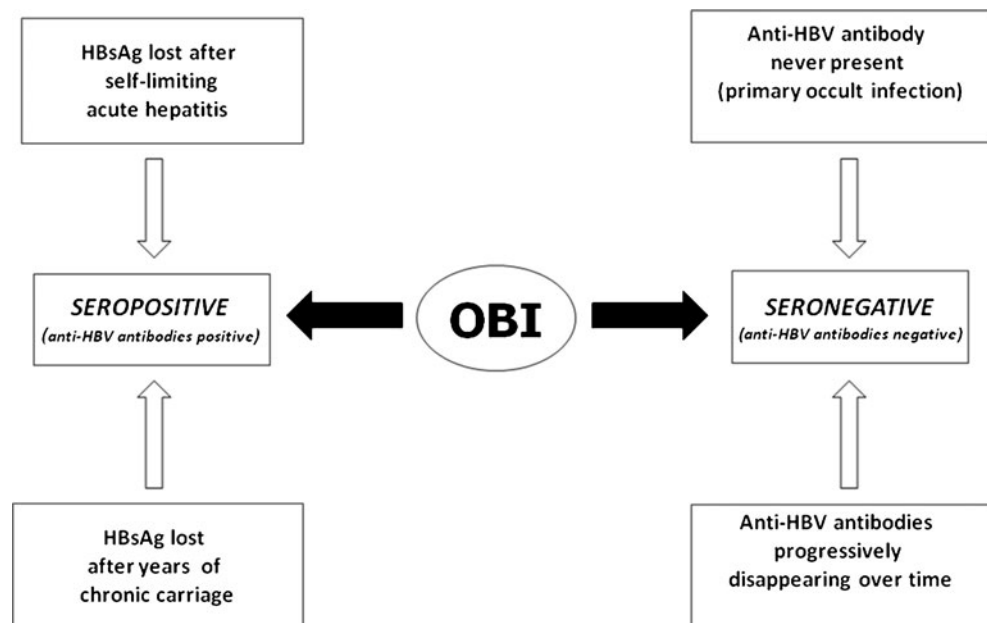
HBsAg lost after self-limiting acute hepatitis

Anti-HBV antibody never present (primary occult infection)

SEROPOSITIVE
(anti-HBV antibodies positive)

OBI

SERONEGATIVE
(anti-HBV antibodies negative)

HBsAg lost after years of chronic carriage

Anti-HBV antibodies progressively disappearing over time